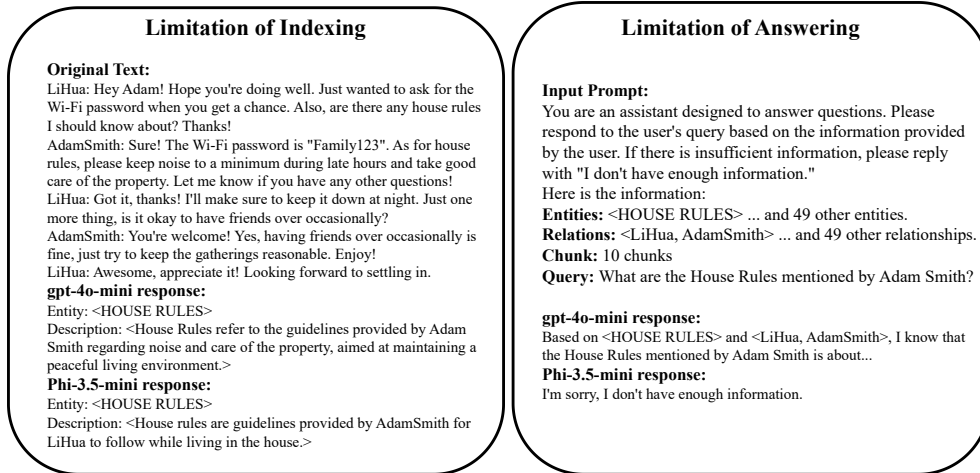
**Limitation of Indexing**

**Original Text:**
LiHua: Hey Adam! Hope you're doing well. Just wanted to ask for the Wi-Fi password when you get a chance. Also, are there any house rules I should know about? Thanks!
AdamSmith: Sure! The Wi-Fi password is "Family123". As for house rules, please keep noise to a minimum during late hours and take good care of the property. Let me know if you have any other questions!
LiHua: Got it, thanks! I'll make sure to keep it down at night. Just one more thing, is it okay to have friends over occasionally?
AdamSmith: You're welcome! Yes, having friends over occasionally is fine, just try to keep the gatherings reasonable. Enjoy!
LiHua: Awesome, appreciate it! Looking forward to settling in.
**gpt-4o-mini response:**
Entity: <HOUSE RULES>
Description: <House Rules refer to the guidelines provided by Adam Smith regarding noise and care of the property, aimed at maintaining a peaceful living environment.>
**Phi-3.5-mini response:**
Entity: <HOUSE RULES>
Description: <House rules are guidelines provided by AdamSmith for LiHua to follow while living in the house.>

**Limitation of Answering**

**Input Prompt:**
You are an assistant designed to answer questions. Please respond to the user's query based on the information provided by the user. If there is insufficient information, please reply with "I don't have enough information."
Here is the information:
**Entities:** <HOUSE RULES> ... and 49 other entities.
**Relations:** <LiHua, AdamSmith> ... and 49 other relationships.
**Chunk:** 10 chunks
**Query:** What are the House Rules mentioned by Adam Smith?

**gpt-4o-mini response:**
Based on <HOUSE RULES> and <LiHua, AdamSmith>, I know that the House Rules mentioned by Adam Smith is about...
**Phi-3.5-mini response:**
I'm sorry, I don't have enough information.